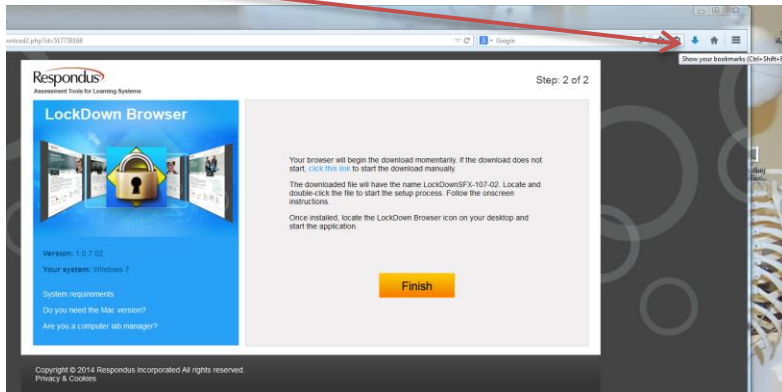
ownload2.php?id=517738168

Google

Show your bookmarks (Ctrl+Shift+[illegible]

Respondus
Assessment Tools for Learning Systems

Step: 2 of 2

LockDown Browser

Version: 1.0.7.02

Your system: Windows 7

System requirements

Do you need the Mac version?

Are you a computer lab manager?

Your browser will begin the download momentarily. If the download does not start, click this link to start the download manually.

The downloaded file will have the name LockDownSFX-107-02. Locate and double-click the file to start the setup process. Follow the onscreen instructions.

Once installed, locate the LockDown Browser icon on your desktop and start the application.

Finish

Copyright © 2014 Respondus Incorporated All rights reserved.
Privacy & Cookies